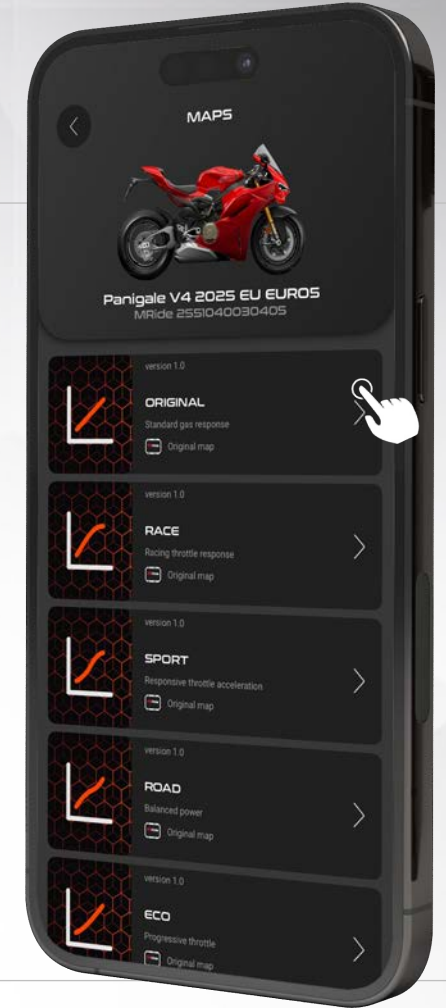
MAPS

Panigale V4 2025 EU EURO5
MRide 2551040030405

version 1.0
ORIGINAL
Standard gas response
Original map

version 1.0
RACE
Racing throttle response
Original map

version 1.0
SPORT
Responsive throttle acceleration
Original map

version 1.0
ROAD
Balanced power
Original map

version 1.0
ECO
Progressive throttle
Original map